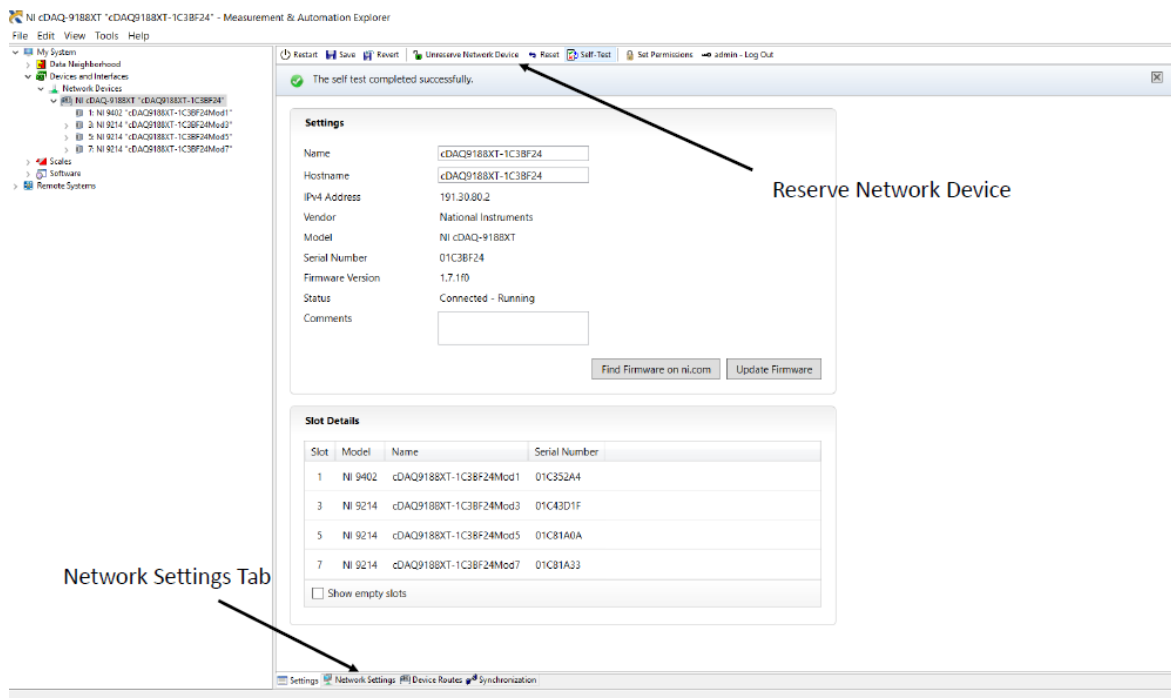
NI cDAQ-9188XT "cDAQ9188XT-1C3BF24" - Measurement & Automation Explorer

File Edit View Tools Help

My System
Data Neighborhood
Devices and Interfaces
Network Devices
NI cDAQ-9188XT "cDAQ9188XT-1C3BF24"
1: NI 9402 "cDAQ9188XT-1C3BF24Mod1"
3: NI 9214 "cDAQ9188XT-1C3BF24Mod3"
5: NI 9214 "cDAQ9188XT-1C3BF24Mod5"
7: NI 9214 "cDAQ9188XT-1C3BF24Mod7"
Scales
Software
Remote Systems

Restart Save Revert Unreserve Network Device Reset Self-Test Set Permissions admin - Log Out

The self test completed successfully.

Reserve Network Device

Settings

| | |
|---|---|
| Name | cDAQ9188XT-1C3BF24 |
| Hostname | cDAQ9188XT-1C3BF24 |
| IPv4 Address | 191.30.80.2 |
| Vendor | National Instruments |
| Model | NI cDAQ-9188XT |
| Serial Number | 01C3BF24 |
| Firmware Version | 1.7.1f0 |
| Status | Connected - Running |
| Comments | |

Find Firmware on ni.com Update Firmware

Slot Details

| Slot | Model | Name | Serial Number |
|---|---|---|---|
| 1 | NI 9402 | cDAQ9188XT-1C3BF24Mod1 | 01C352A4 |
| 3 | NI 9214 | cDAQ9188XT-1C3BF24Mod3 | 01C43D1F |
| 5 | NI 9214 | cDAQ9188XT-1C3BF24Mod5 | 01C81A0A |
| 7 | NI 9214 | cDAQ9188XT-1C3BF24Mod7 | 01C81A33 |

Show empty slots

Network Settings Tab

Settings Network Settings Device Routes Synchronization